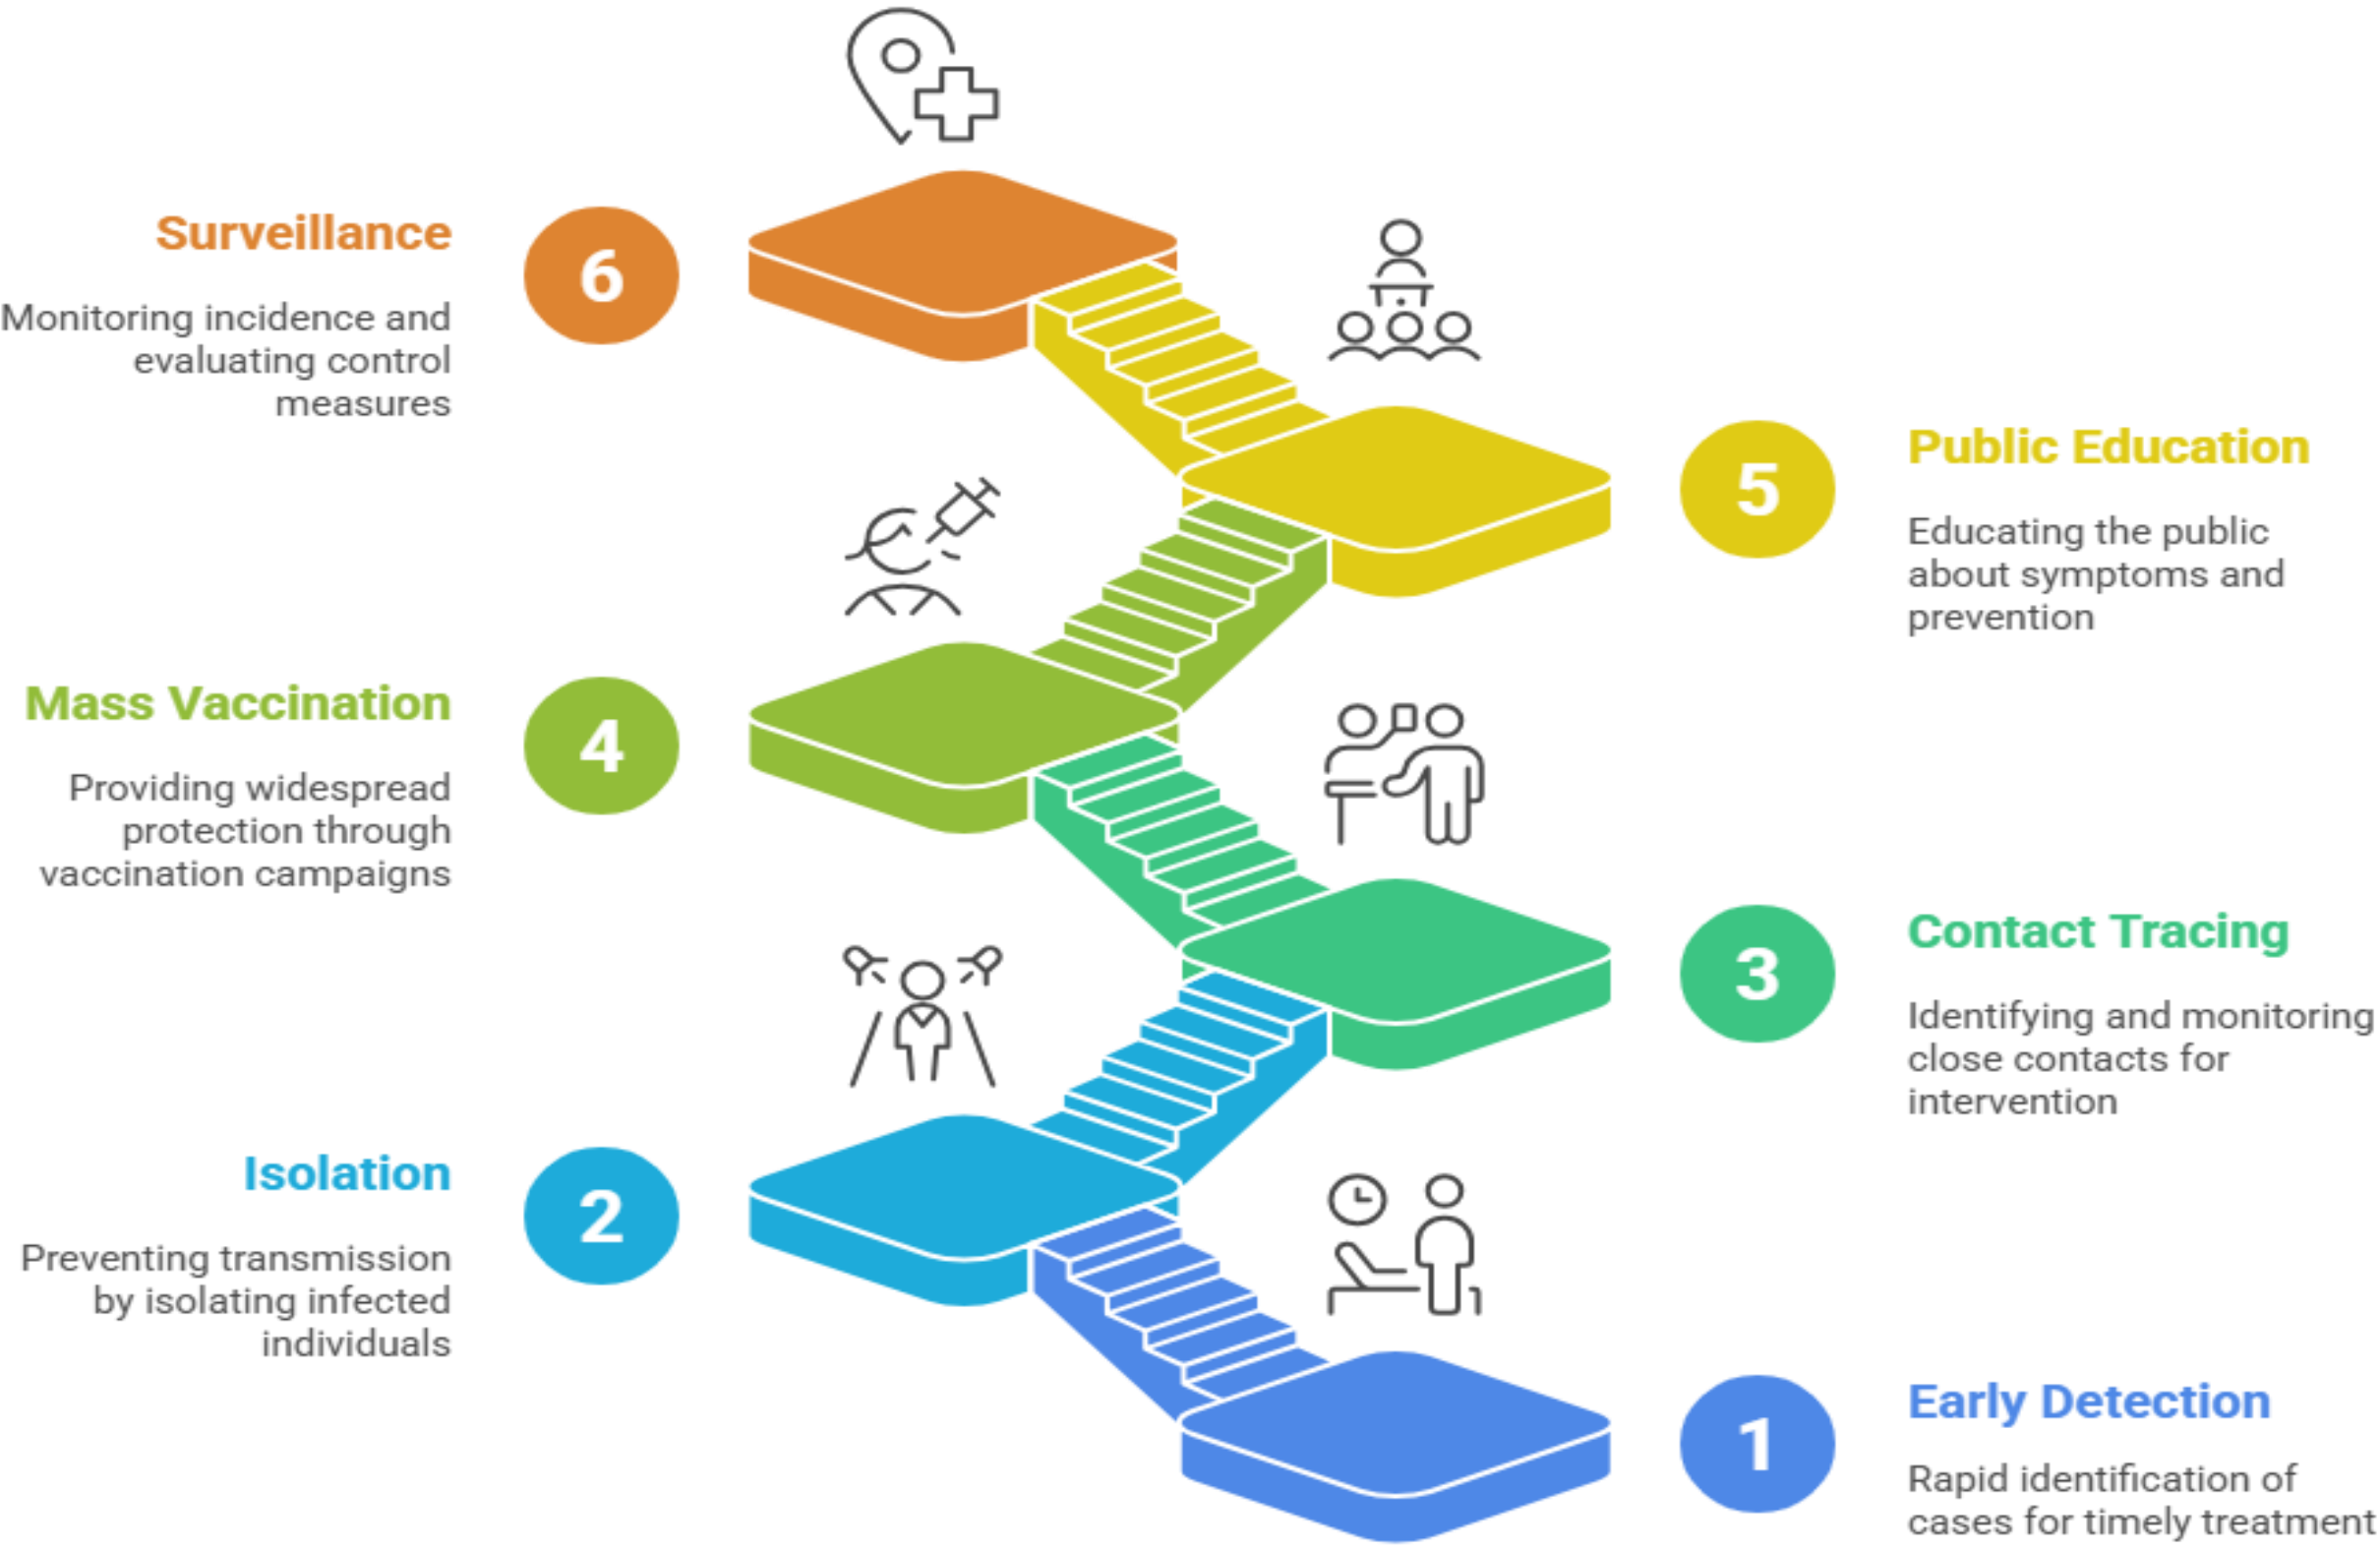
Surveillance

6

Monitoring incidence and evaluating control measures

5

Public Education

Educating the public about symptoms and prevention

Mass Vaccination

4

Providing widespread protection through vaccination campaigns

3

Contact Tracing

Identifying and monitoring close contacts for intervention

Isolation

2

Preventing transmission by isolating infected individuals

1

Early Detection

Rapid identification of cases for timely treatment